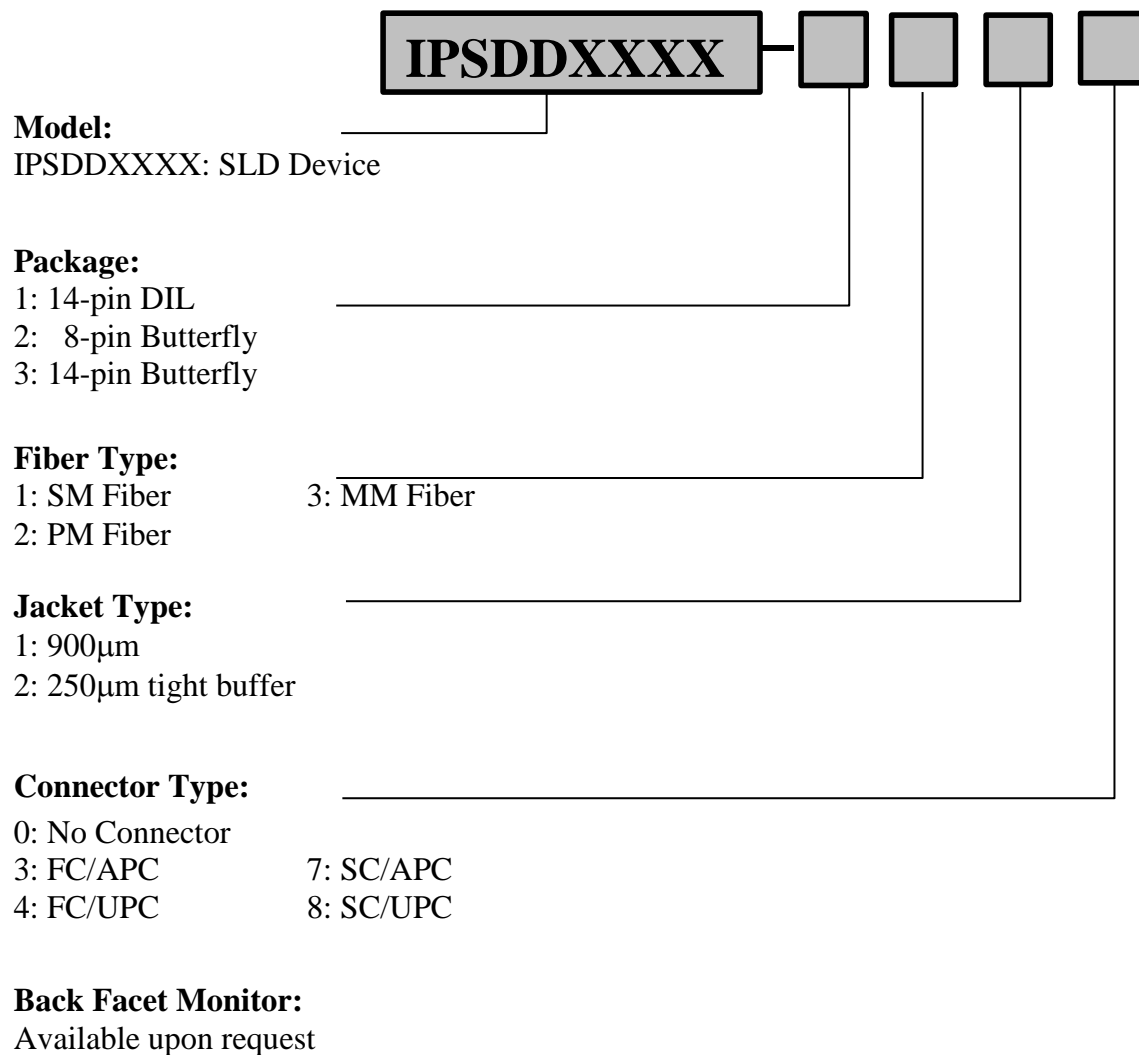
IPSDDXXXX

Model:
IPSDDXXXX: SLD Device

Package:
1: 14-pin DIL
2: 8-pin Butterfly
3: 14-pin Butterfly

Fiber Type:
1: SM Fiber
3: MM Fiber
2: PM Fiber

Jacket Type:
1: 900μm
2: 250μm tight buffer

Connector Type:
0: No Connector
3: FC/APC
7: SC/APC
4: FC/UPC
8: SC/UPC

Back Facet Monitor:
Available upon request